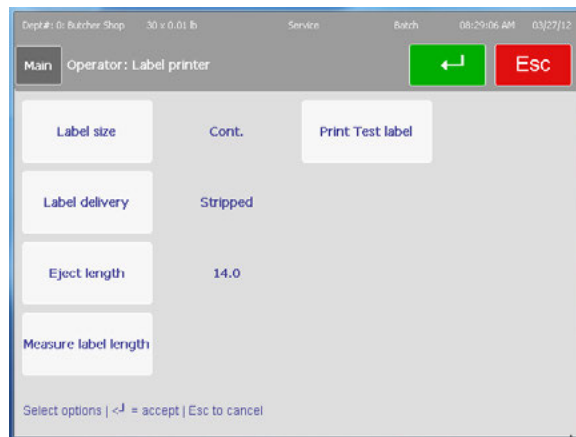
Dept#: 0: Butcher Shop 30 x 0.01 lb Service Batch 08:29:06 AM 03/27/12

Main Operator: Label printer

↵ Esc

Label size Cont. Print Test label

Label delivery Stripped

Eject length 14.0

Measure label length

Select options | <┘ = accept | Esc to cancel